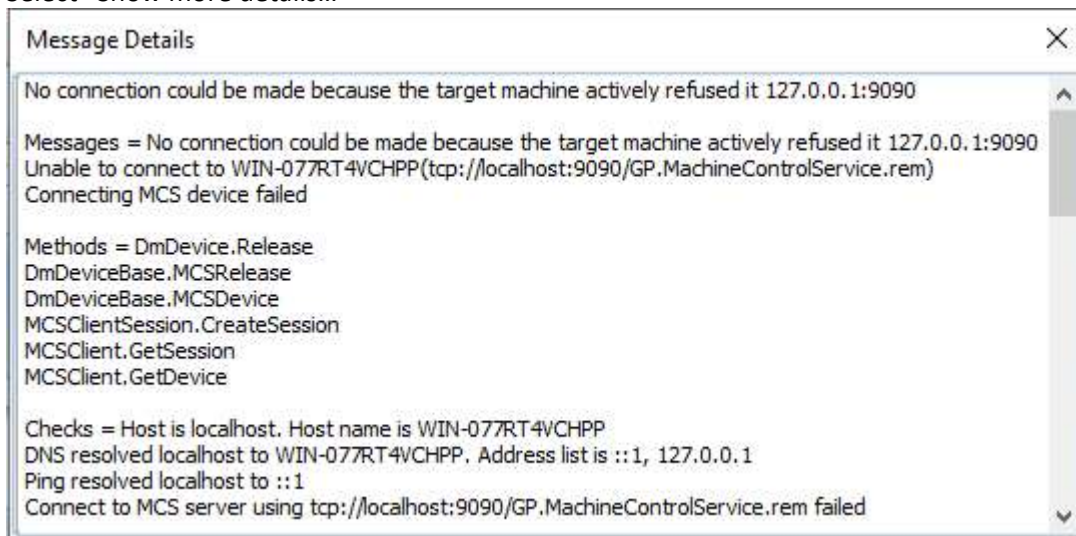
Message Details

No connection could be made because the target machine actively refused it 127.0.0.1:9090

Messages = No connection could be made because the target machine actively refused it 127.0.0.1:9090
Unable to connect to WIN-077RT4VCHPP(tcp://localhost:9090/GP.MachineControlService.rem)
Connecting MCS device failed

Methods = DmDevice.Release
DmDeviceBase.MCSRelease
DmDeviceBase.MCSDevice
MCSClientSession.CreateSession
MCSClient.GetSession
MCSClient.GetDevice

Checks = Host is localhost. Host name is WIN-077RT4VCHPP
DNS resolved localhost to WIN-077RT4VCHPP. Address list is ::1, 127.0.0.1
Ping resolved localhost to ::1
Connect to MCS server using tcp://localhost:9090/GP.MachineControlService.rem failed